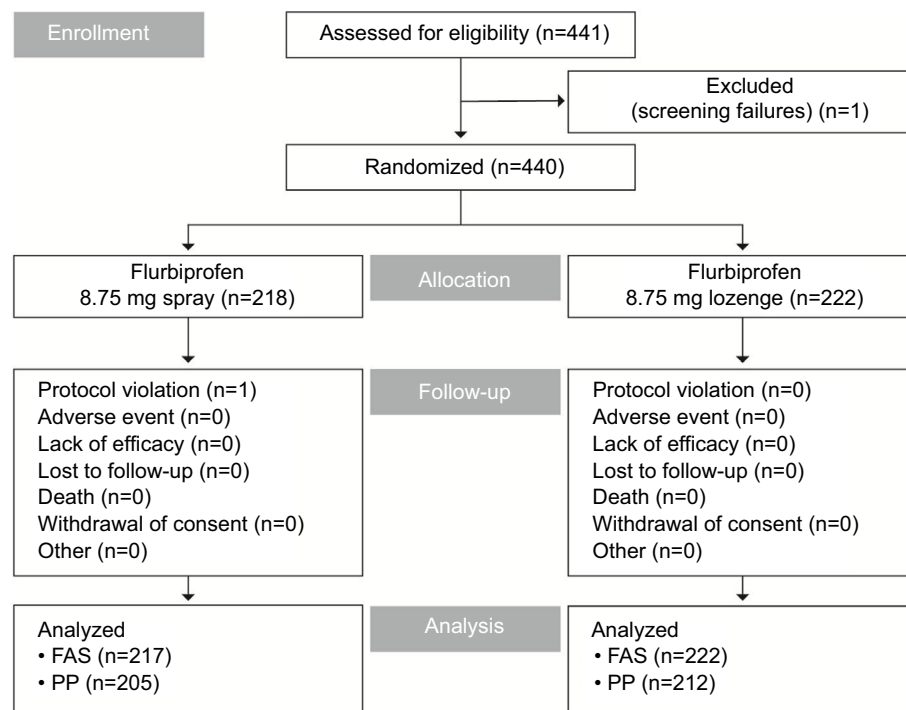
Enrollment

Assessed for eligibility (n=441)

Excluded
(screening failures) (n=1)

Randomized (n=440)

Flurbiprofen
8.75 mg spray (n=218)

Allocation

Flurbiprofen
8.75 mg lozenge (n=222)

Protocol violation (n=1)
Adverse event (n=0)
Lack of efficacy (n=0)
Lost to follow-up (n=0)
Death (n=0)
Withdrawal of consent (n=0)
Other (n=0)

Follow-up

Protocol violation (n=0)
Adverse event (n=0)
Lack of efficacy (n=0)
Lost to follow-up (n=0)
Death (n=0)
Withdrawal of consent (n=0)
Other (n=0)

Analyzed
• FAS (n=217)
• PP (n=205)

Analysis

Analyzed
• FAS (n=222)
• PP (n=212)